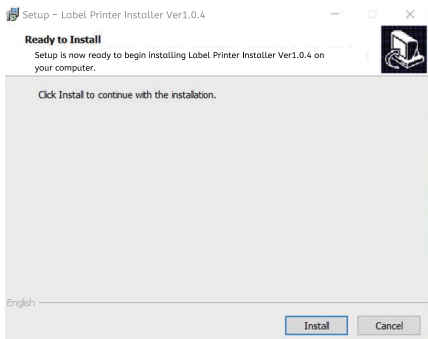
Setup - Label Printer Installer Ver1.0.4

Ready to Install

Setup is now ready to begin installing Label Printer Installer Ver1.0.4 on your computer.

Click Install to continue with the installation.

English

Install

Cancel